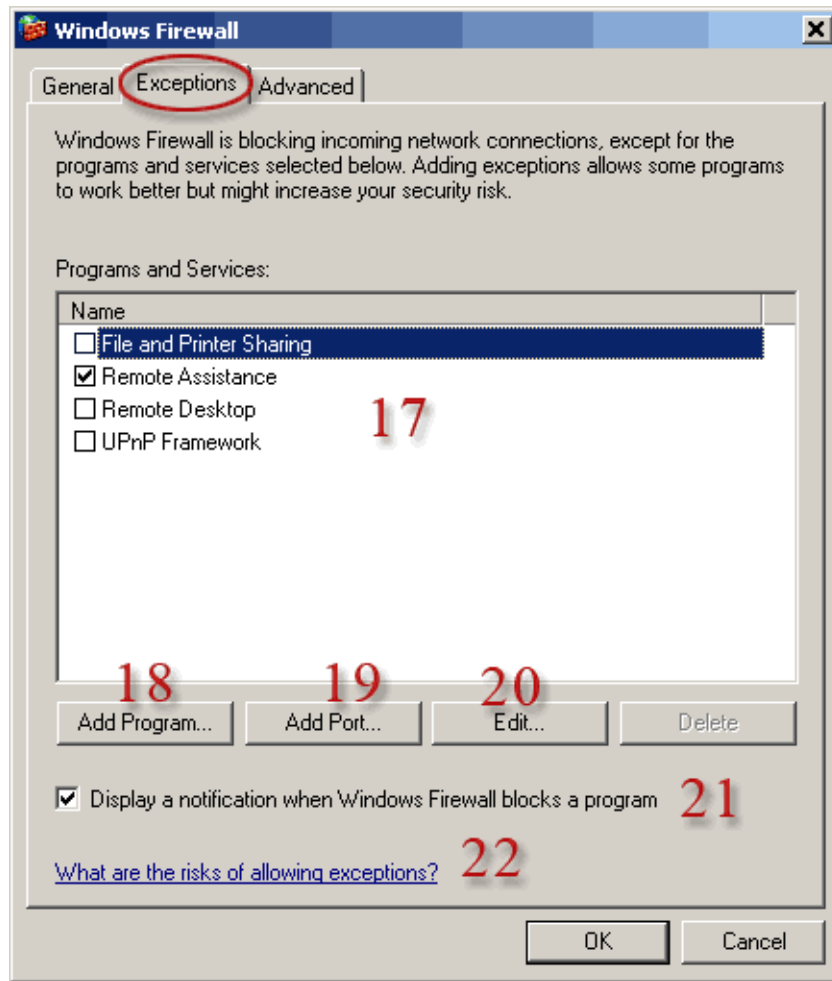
Windows Firewall

General | Exceptions | Advanced

Windows Firewall is blocking incoming network connections, except for the programs and services selected below. Adding exceptions allows some programs to work better but might increase your security risk.

Programs and Services:

Name
☐ File and Printer Sharing
☑ Remote Assistance
☐ Remote Desktop
☐ UPnP Framework

17

18 19 20

Add Program... | Add Port... | Edit... | Delete

☑ Display a notification when Windows Firewall blocks a program 21

What are the risks of allowing exceptions? 22

OK | Cancel